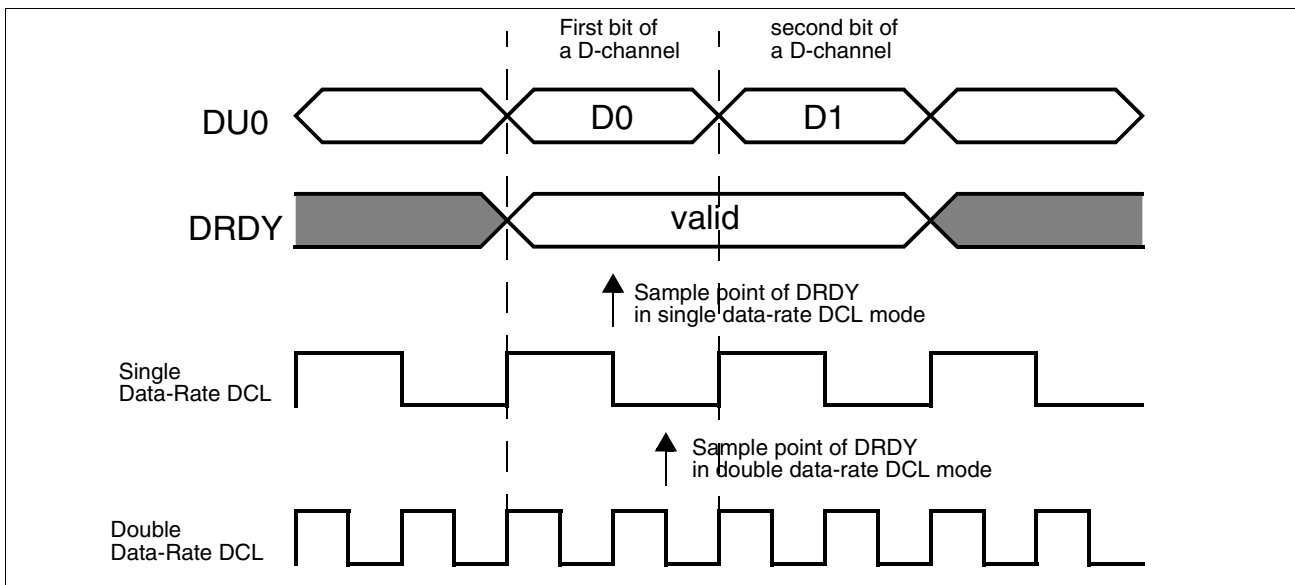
First bit of a D-channel

second bit of a D-channel

DU0

D0

D1

DRDY

valid

Sample point of DRDY in single data-rate DCL mode

Single Data-Rate DCL

Sample point of DRDY in double data-rate DCL mode

Double Data-Rate DCL